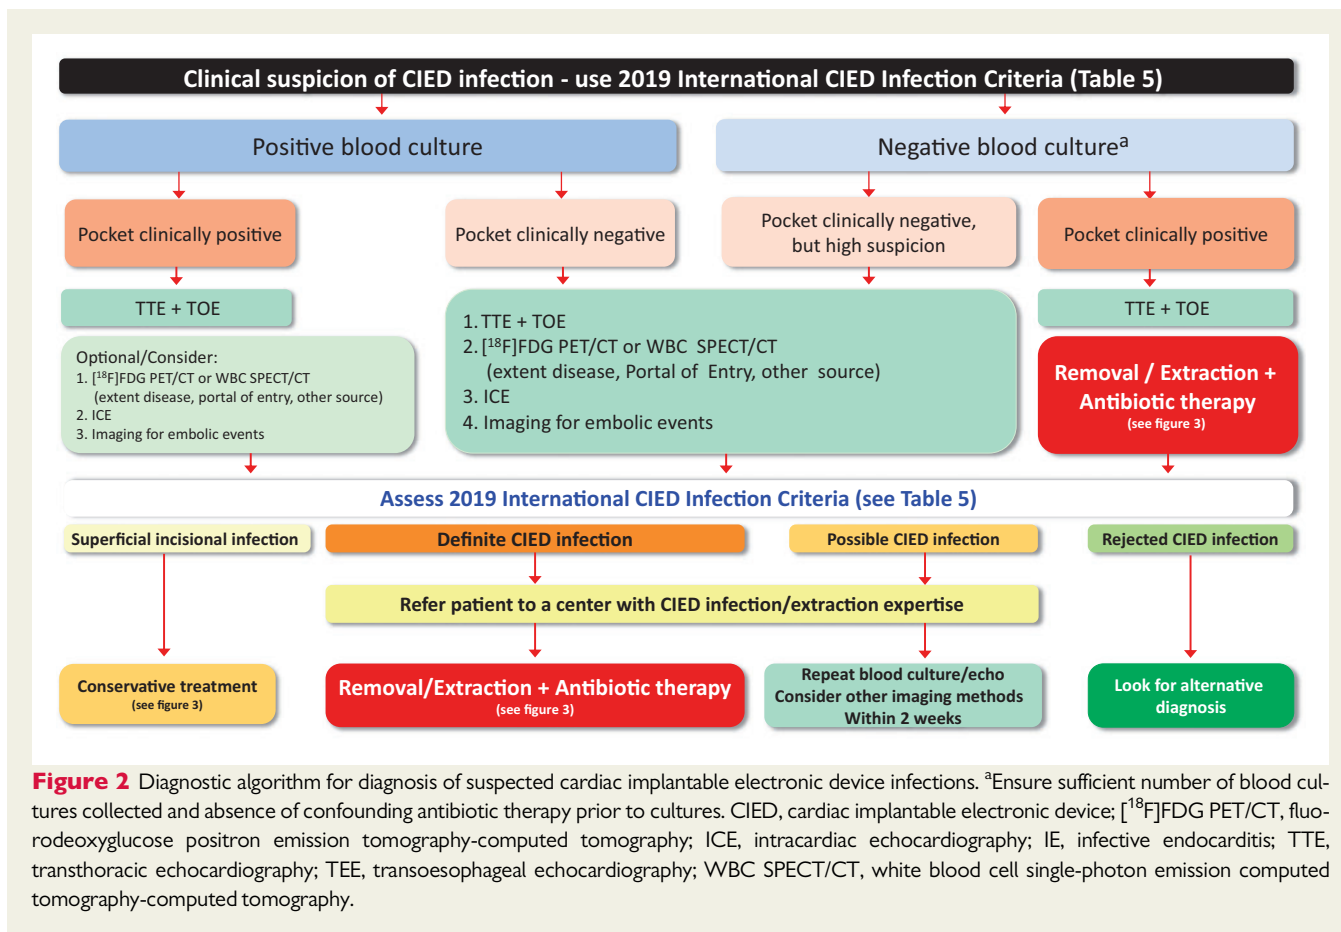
Clinical suspicion of CIED infection - use 2019 International CIED Infection Criteria (Table 5)

Positive blood culture

Negative blood culture$^a$

Pocket clinically positive

Pocket clinically negative

Pocket clinically negative, but high suspicion

Pocket clinically positive

TTE + TOE

1. TTE + TOE
2. [$^{18}$F]FDG PET/CT or WBC SPECT/CT (extent disease, Portal of Entry, other source)
3. ICE
4. Imaging for embolic events

TTE + TOE

Optional/Consider:
1. [$^{18}$F]FDG PET/CT or WBC SPECT/CT (extent disease, portal of entry, other source)
2. ICE
3. Imaging for embolic events

Removal / Extraction + Antibiotic therapy
(see figure 3)

Assess 2019 International CIED Infection Criteria (see Table 5)

Superficial incisional infection

Definite CIED infection

Possible CIED infection

Rejected CIED infection

Refer patient to a center with CIED infection/extraction expertise

Conservative treatment
(see figure 3)

Removal/Extraction + Antibiotic therapy
(see figure 3)

Repeat blood culture/echo
Consider other imaging methods
Within 2 weeks

Look for alternative diagnosis

Figure 2 Diagnostic algorithm for diagnosis of suspected cardiac implantable electronic device infections. $^a$Ensure sufficient number of blood cultures collected and absence of confounding antibiotic therapy prior to cultures. CIED, cardiac implantable electronic device; [$^{18}$F]FDG PET/CT, fluorodeoxyglucose positron emission tomography-computed tomography; ICE, intracardiac echocardiography; IE, infective endocarditis; TTE, transthoracic echocardiography; TEE, transoesophageal echocardiography; WBC SPECT/CT, white blood cell single-photon emission computed tomography-computed tomography.